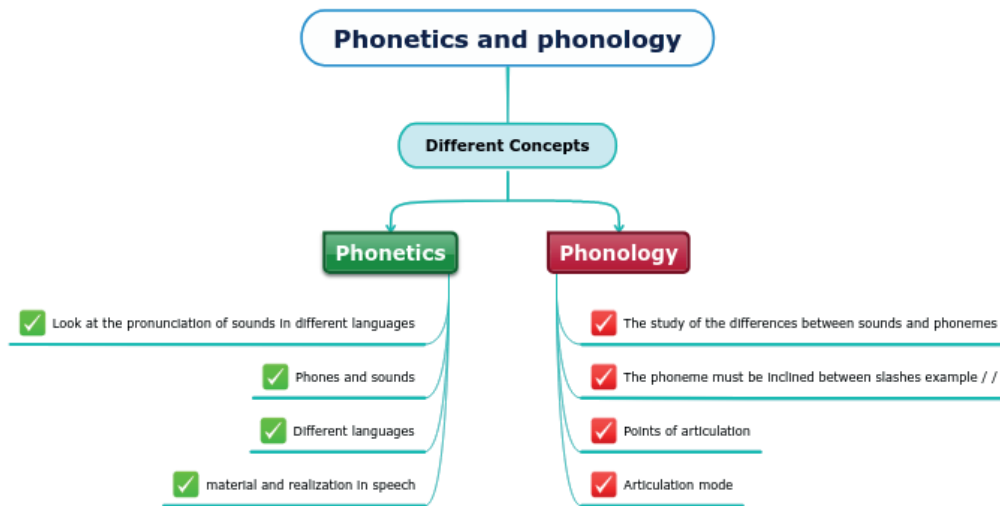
Phonetics and phonology

Different Concepts

Phonetics

Look at the pronunciation of sounds in different languages

Phones and sounds

Different languages

material and realization in speech

Phonology

The study of the differences between sounds and phonemes

The phoneme must be inclined between slashes example / /

Points of articulation

Articulation mode